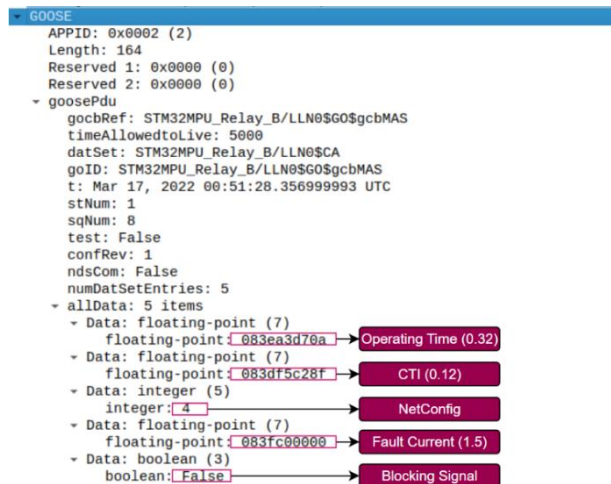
GOOSE
APPID: 0x0002 (2)
Length: 164
Reserved 1: 0x0000 (0)
Reserved 2: 0x0000 (0)
goosePdu
gocbRef: STM32MPU_Relay_B/LLN0$GO$gcbMAS
timeAllowedtoLive: 5000
datSet: STM32MPU_Relay_B/LLN0$CA
goID: STM32MPU_Relay_B/LLN0$GO$gcbMAS
t: Mar 17, 2022 00:51:28.356999993 UTC
stNum: 1
sqNum: 8
test: False
confRev: 1
ndsCom: False
numDatSetEntries: 5
allData: 5 items
Data: floating-point (7)
floating-point: 083ea3d70a
Operating Time (0.32)
Data: floating-point (7)
floating-point: 083df5c28f
CTI (0.12)
Data: integer (5)
integer: 4
NetConfig
Data: floating-point (7)
floating-point: 083fc00000
Fault Current (1.5)
Data: boolean (3)
boolean: False
Blocking Signal